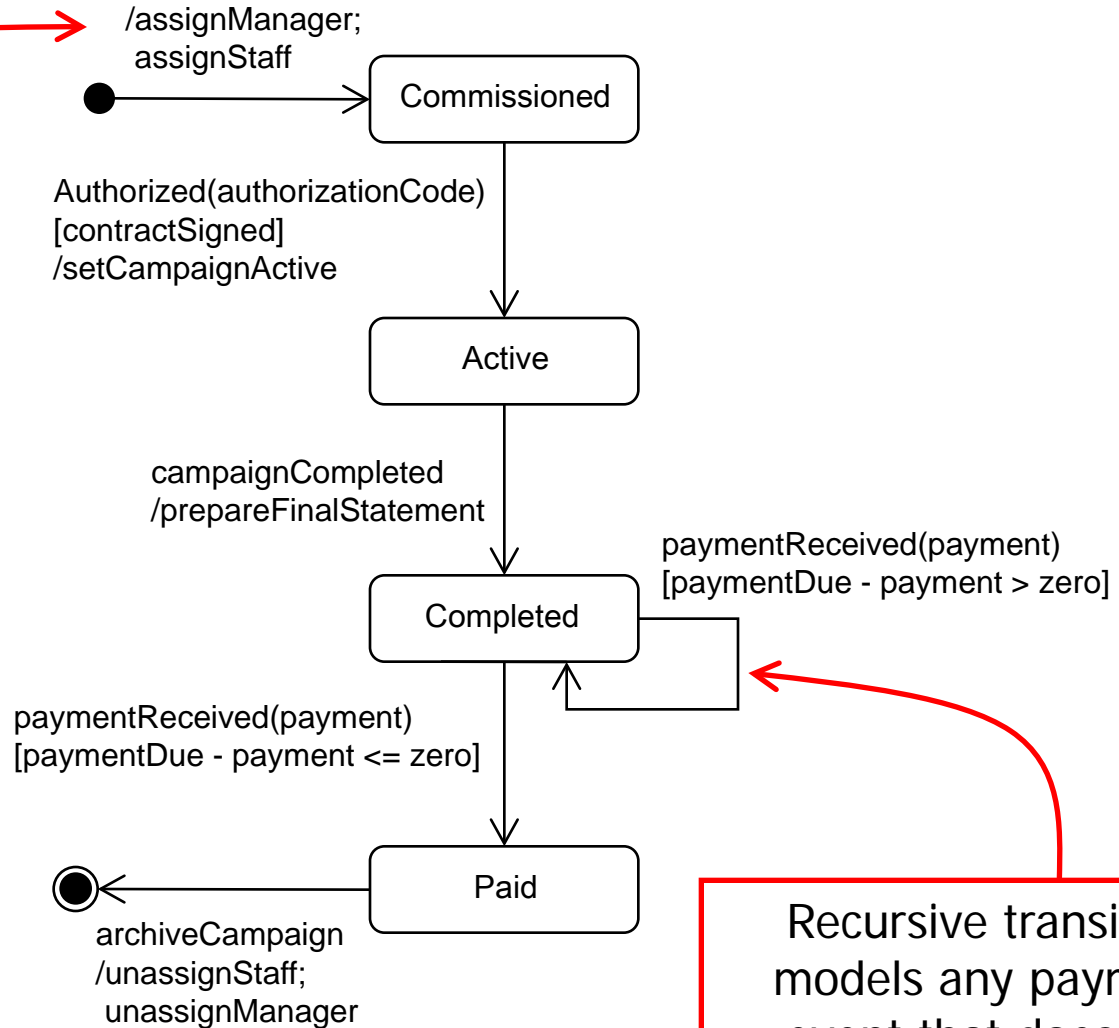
/assignManager;
assignStaff

Commissioned

Authorized(authorizationCode)
[contractSigned]
/setCampaignActive

Active

campaignCompleted
/prepareFinalStatement

paymentReceived(payment)
[paymentDue - payment > zero]

Completed

paymentReceived(payment)
[paymentDue - payment <= zero]

Paid

archiveCampaign
/unassignStaff;
unassignManager

Recursive transi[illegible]
models any paym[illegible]
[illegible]